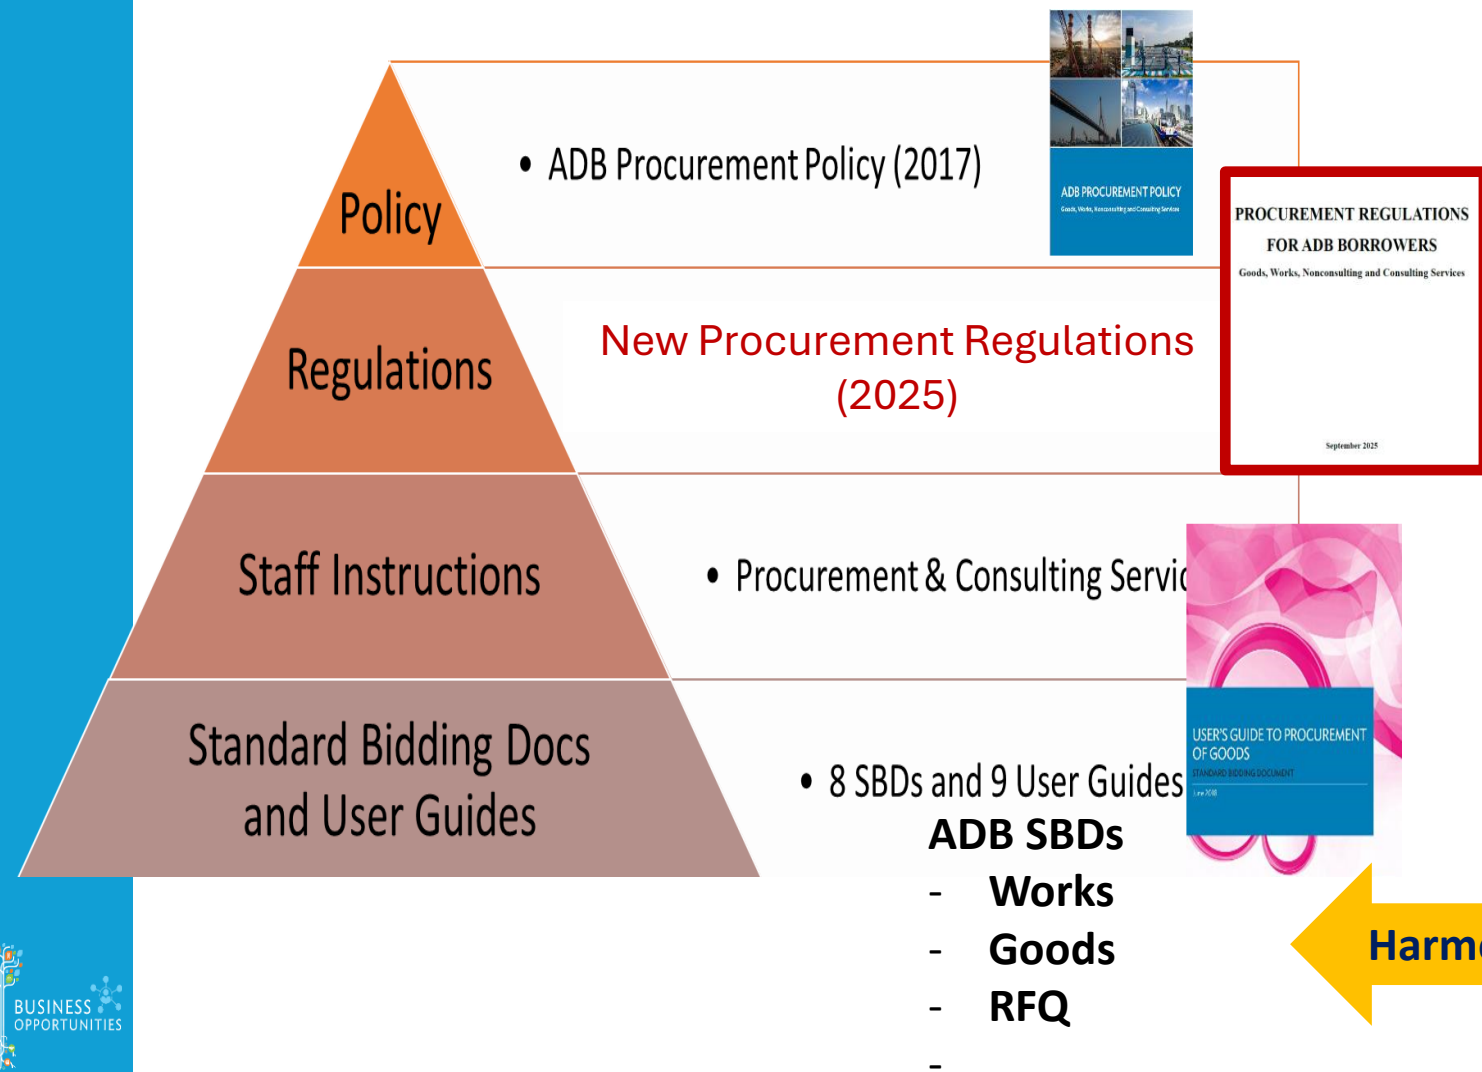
Policy

Regulations

Staff Instructions

Standard Bidding Docs and User Guides

• ADB Procurement Policy (2017)

ADB PROCUREMENT POLICY
Goods, Works, Nonconsulting and Consulting Services

New Procurement Regulations (2025)

PROCUREMENT REGULATIONS FOR ADB BORROWERS
Goods, Works, Nonconsulting and Consulting Services

September 2025

• Procurement & Consulting Servi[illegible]

USER'S GUIDE TO PROCUREMENT OF GOODS
STANDARD BIDDING DOCUMENT
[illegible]

• 8 SBDs and 9 User Guides

ADB SBDs
- Works
- Goods
- RFQ
-

Harm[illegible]

BUSINESS OPPORTUNITIES